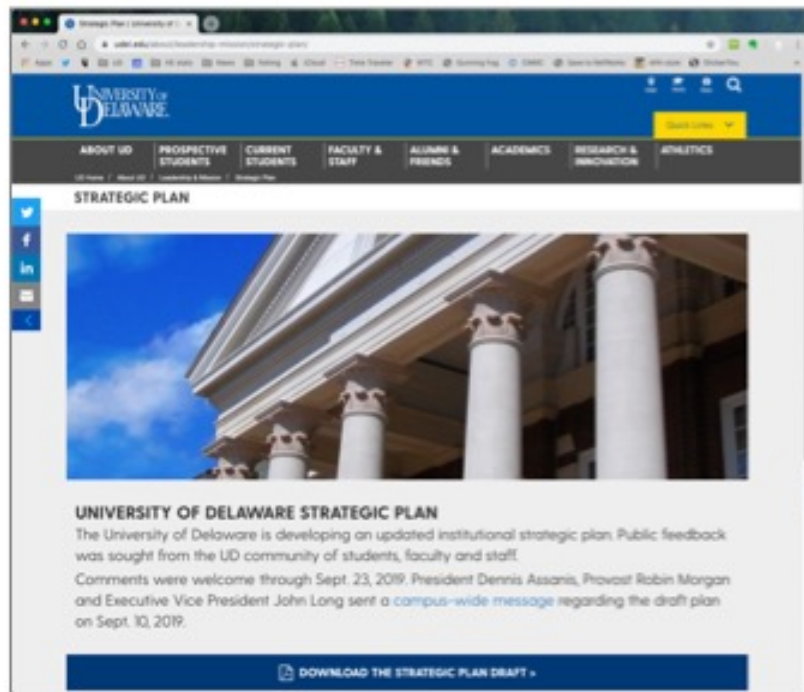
Strategic Plan | University of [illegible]

udel.edu/about/leadership-mission/strategic-plan

UNIVERSITY OF DELAWARE

Quick Links

ABOUT UD
PROSPECTIVE STUDENTS
CURRENT STUDENTS
FACULTY & STAFF
ALUMNI & FRIENDS
ACADEMICS
RESEARCH & INNOVATION
ATHLETICS

UD Home / About UD / Leadership & Mission / Strategic Plan

STRATEGIC PLAN

UNIVERSITY OF DELAWARE STRATEGIC PLAN

The University of Delaware is developing an updated institutional strategic plan. Public feedback was sought from the UD community of students, faculty and staff.

Comments were welcome through Sept. 23, 2019. President Dennis Assanis, Provost Robin Morgan and Executive Vice President John Long sent a campus-wide message regarding the draft plan on Sept. 10, 2019.

DOWNLOAD THE STRATEGIC PLAN DRAFT »